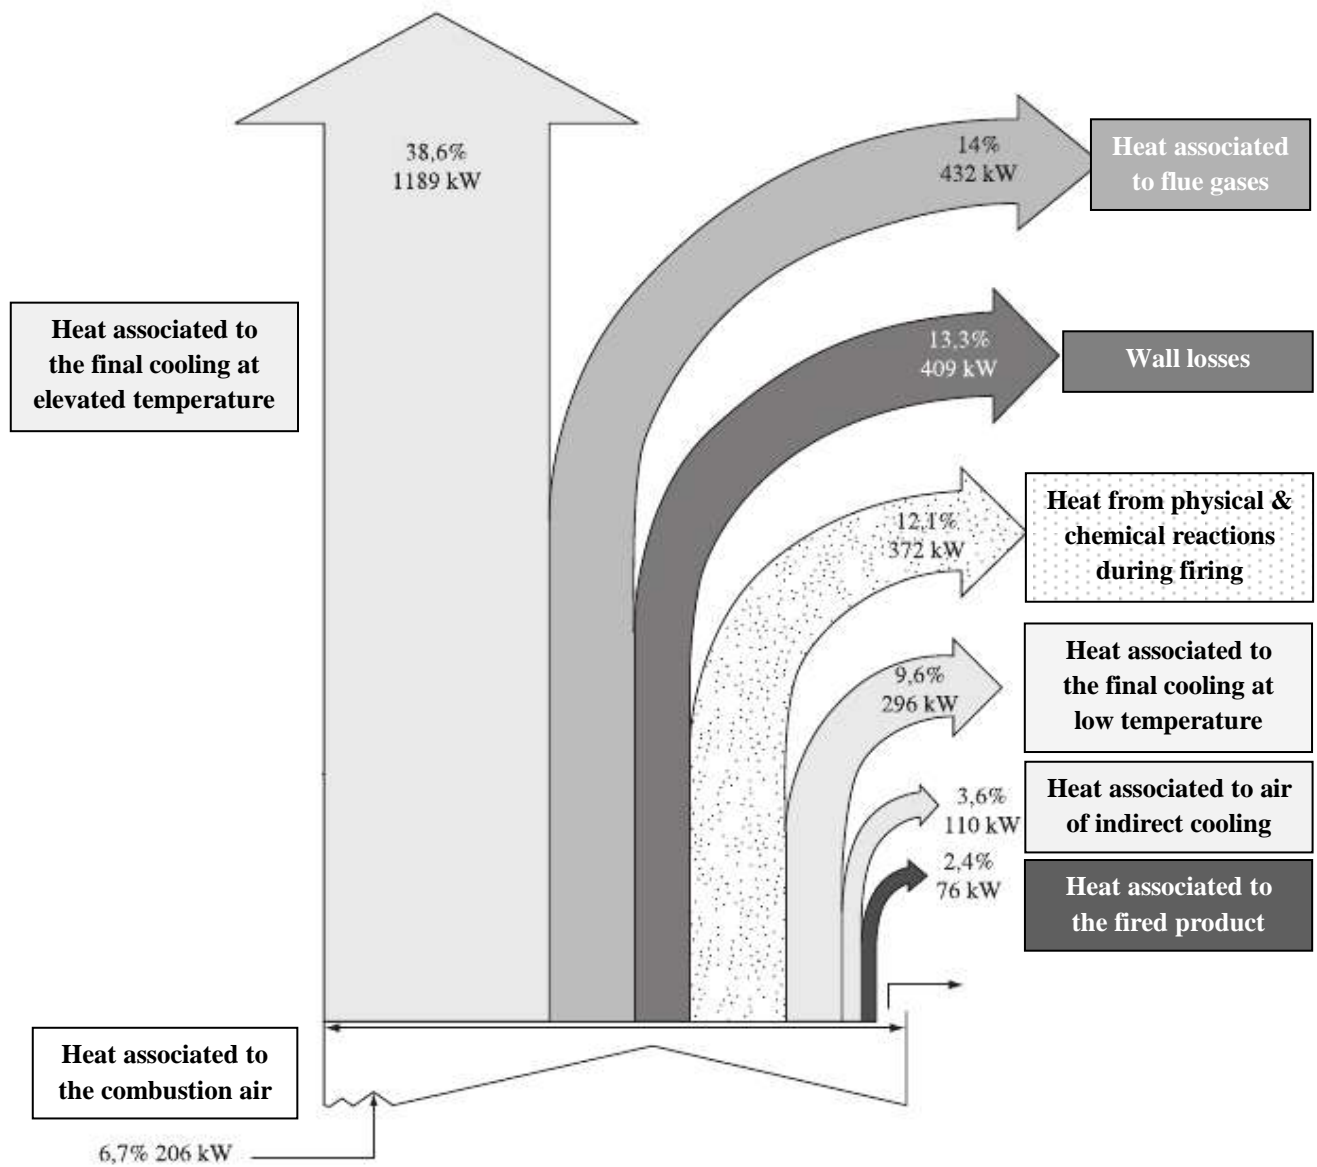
38,6%
1189 kW

14%
432 kW

Heat associated to flue gases

Heat associated to the final cooling at elevated temperature

13,3%
409 kW

Wall losses

12,1%
372 kW

Heat from physical & chemical reactions during firing

9,6%
296 kW

Heat associated to the final cooling at low temperature

3,6%
110 kW

Heat associated to air of indirect cooling

2,4%
76 kW

Heat associated to the fired product

Heat associated to the combustion air

6,7% 206 kW